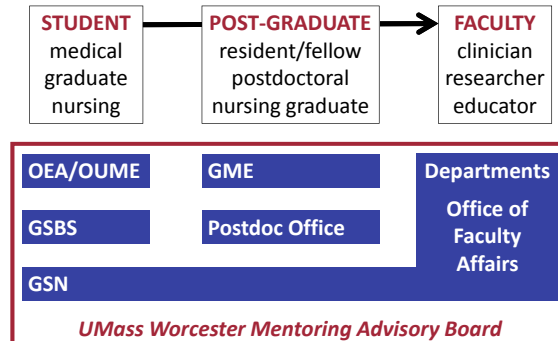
STUDENT
medical
graduate
nursing

POST-GRADUATE
resident/fellow
postdoctoral
nursing graduate

FACULTY
clinician
researcher
educator

OEA/OUME

GME

Departments

Office of Faculty Affairs

GSBS

Postdoc Office

GSN

UMass Worcester Mentoring Advisory Board